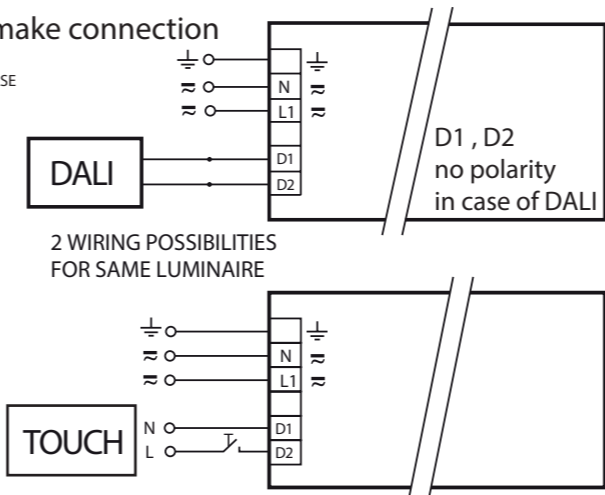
make connection

SE

$\perp$ $\perp$
$\approx$ N $\approx$
$\approx$ L1 $\approx$

DALI

D1
D2

D1 , D2
no polarity
in case of DALI

2 WIRING POSSIBILITIES
FOR SAME LUMINAIRE

$\perp$ $\perp$
$\approx$ N $\approx$
$\approx$ L1 $\approx$

TOUCH

N
L

D1
D2